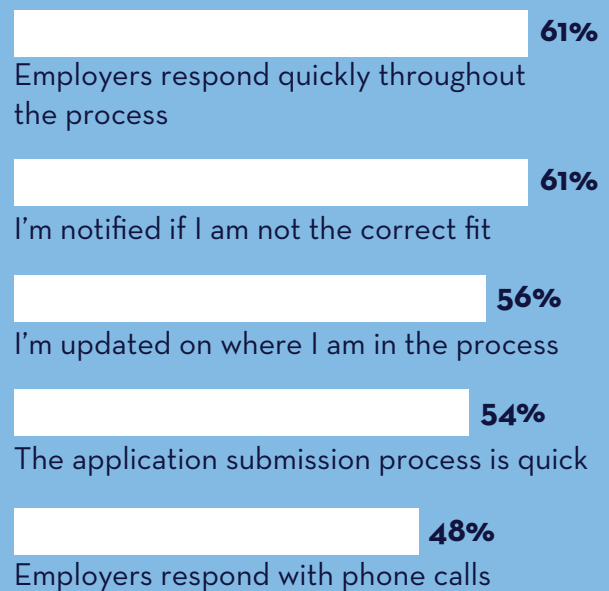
61%
Employers respond quickly throughout the process

61%
I’m notified if I am not the correct fit

56%
I’m updated on where I am in the process

54%
The application submission process is quick

48%
Employers respond with phone calls